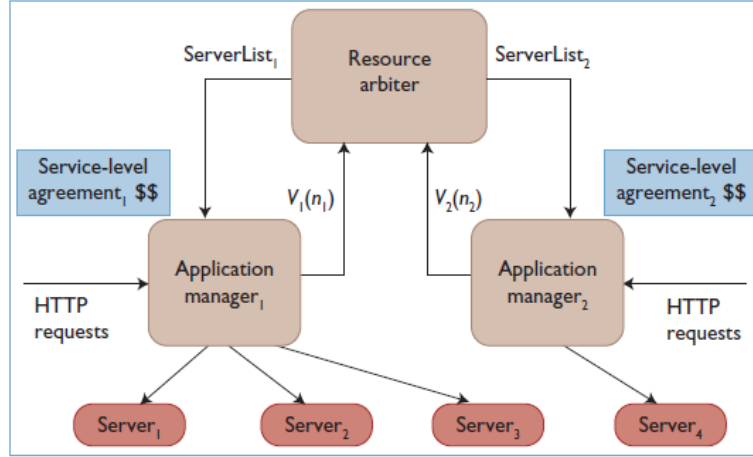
$\text{ServerList}_1$

Resource arbiter

$\text{ServerList}_2$

Service-level $\text{agreement}_1$ $$

$V_1(n_1)$

$V_2(n_2)$

Service-level $\text{agreement}_2$ $$

HTTP requests

Application $\text{manager}_1$

Application $\text{manager}_2$

HTTP requests

$\text{Server}_1$

$\text{Server}_2$

$\text{Server}_3$

$\text{Server}_4$